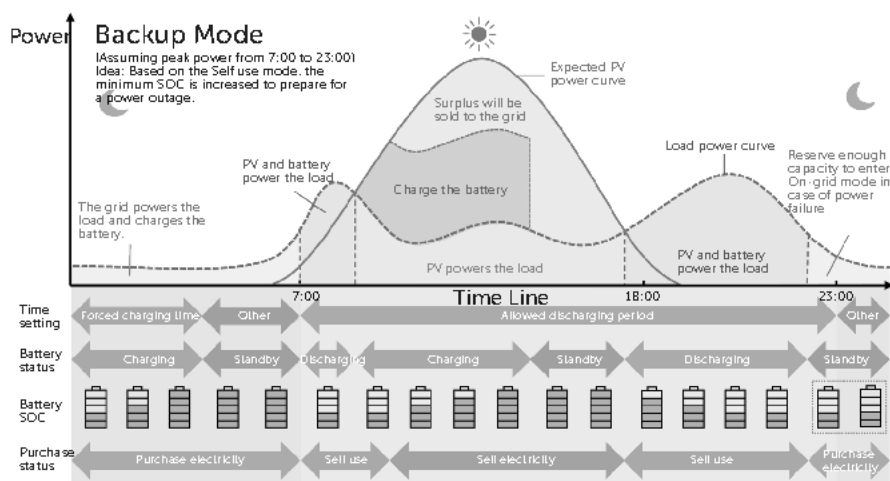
Power

Backup Mode

(Assuming peak power from 7:00 to 23:00)
Idea: Based on the Self use mode. the minimum SOC is increased to prepare for a power outage.

Expected PV power curve

Surplus will be sold to the grid

Charge the battery

PV and battery power the load

The grid powers the load and charges the battery.

PV powers the load

Load power curve

Reserve enough capacity to enter On-grid mode in case of power failure

PV and battery power the load

7:00

Time Line

18:00

23:00

Time setting

Forced charging time

Other

Allowed discharging period

Other

Battery status

Charging

Standby

Discharging

Charging

Standby

Discharging

Standby

Battery SOC

Purchase status

Purchase electricity

Sell use

Sell electricity

Sell use

Purchase electricity